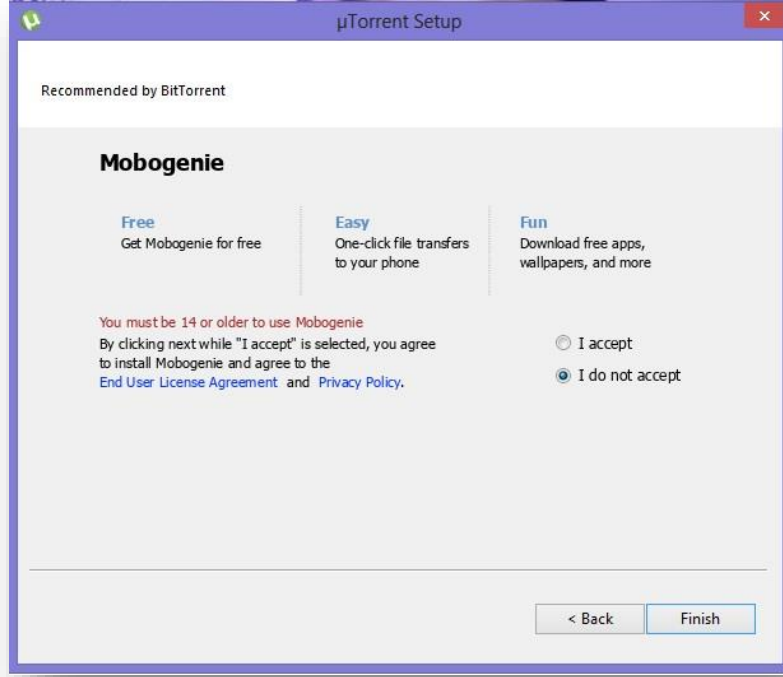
µTorrent Setup

Recommended by BitTorrent

Mobogenie

Free
Get Mobogenie for free

Easy
One-click file transfers to your phone

Fun
Download free apps, wallpapers, and more

You must be 14 or older to use Mobogenie
By clicking next while "I accept" is selected, you agree to install Mobogenie and agree to the End User License Agreement and Privacy Policy.

I accept

I do not accept

< Back

Finish